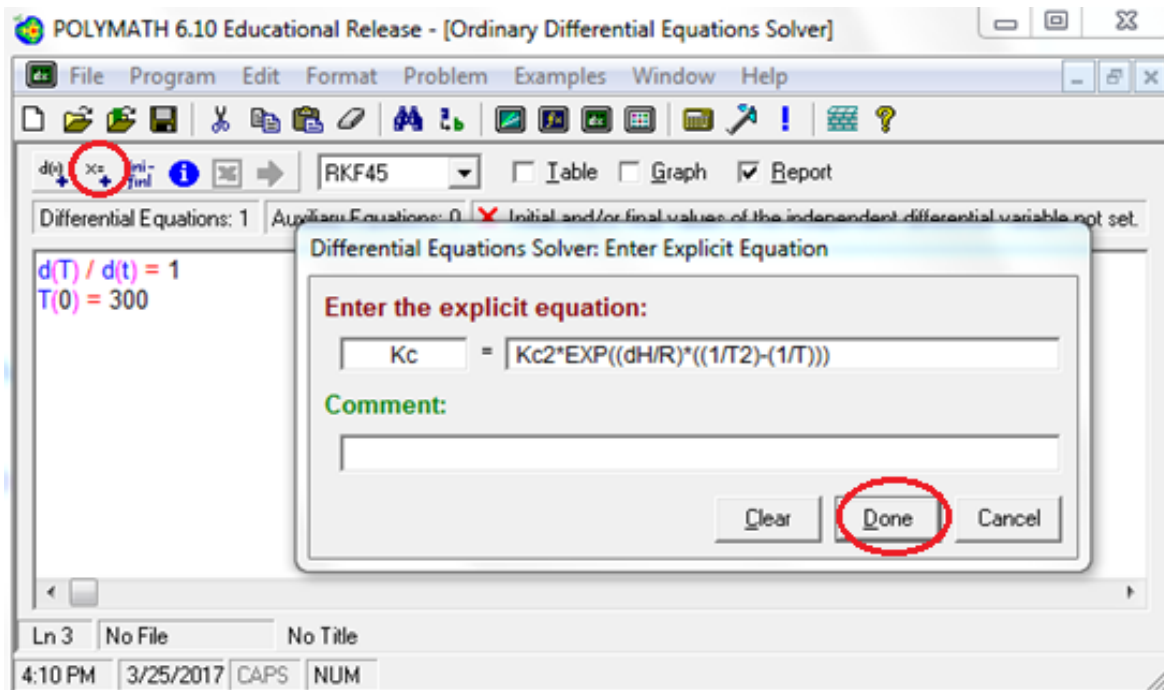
POLYMATH 6.10 Educational Release - [Ordinary Differential Equations Solver]

File Program Edit Format Problem Examples Window Help

RKF45 Table Graph Report

Differential Equations: 1 Auxiliary Equations: 0 Initial and/or final values of the independent differential variable not set.

d(T) / d(t) = 1
T(0) = 300

Differential Equations Solver: Enter Explicit Equation

Enter the explicit equation:

Kc = Kc2*EXP((dH/R)*((1/T2)-(1/T)))

Comment:

Clear Done Cancel

Ln 3 No File No Title

4:10 PM 3/25/2017 CAPS NUM